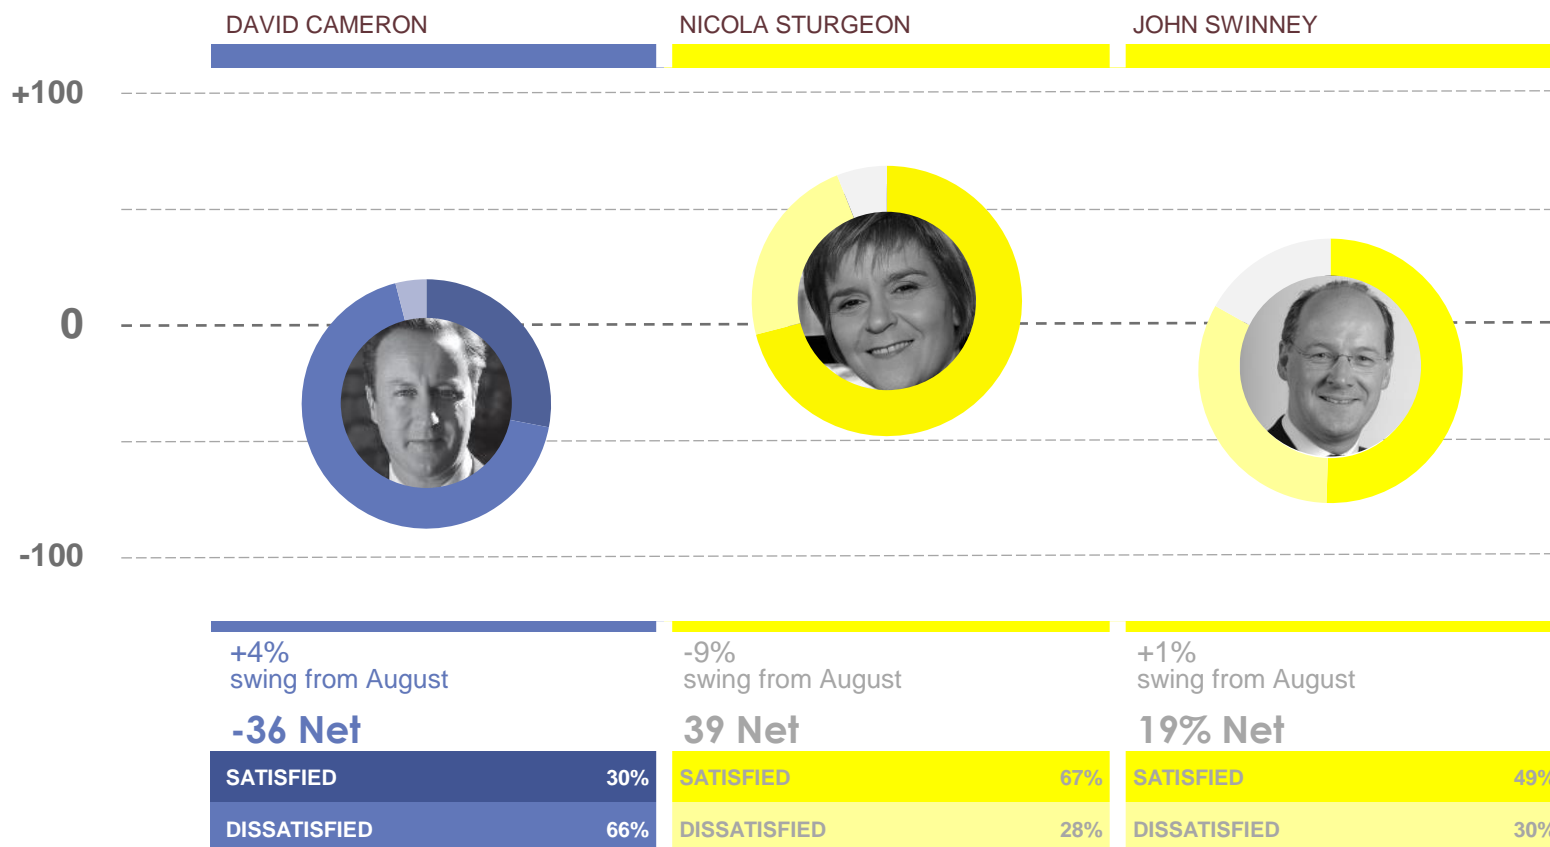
DAVID CAMERON
NICOLA STURGEON
JOHN SWINNEY

+100
0
-100

+4%
swing from August
-36 Net

| SATISFIED | 30% |
|---|---|
| DISSATISFIED | 66% |

-9%
swing from August
39 Net

| SATISFIED | 67% |
|---|---|
| DISSATISFIED | 28% |

+1%
swing from August
19% Net

| SATISFIED | 49% |
|---|---|
| DISSATISFIED | 30% |